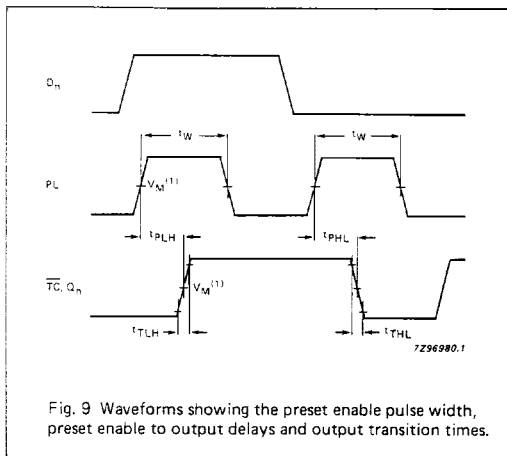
$D_n$

$t_W$

$t_W$

$\overline{PL}$

$V_M^{(1)}$

$t_{PLH}$

$t_{PHL}$

$\overline{TC}$, $Q_n$

$V_M^{(1)}$

$t_{TLH}$

$t_{THL}$

7Z96980.1

Fig. 9 Waveforms showing the preset enable pulse width, preset enable to output delays and output transition times.